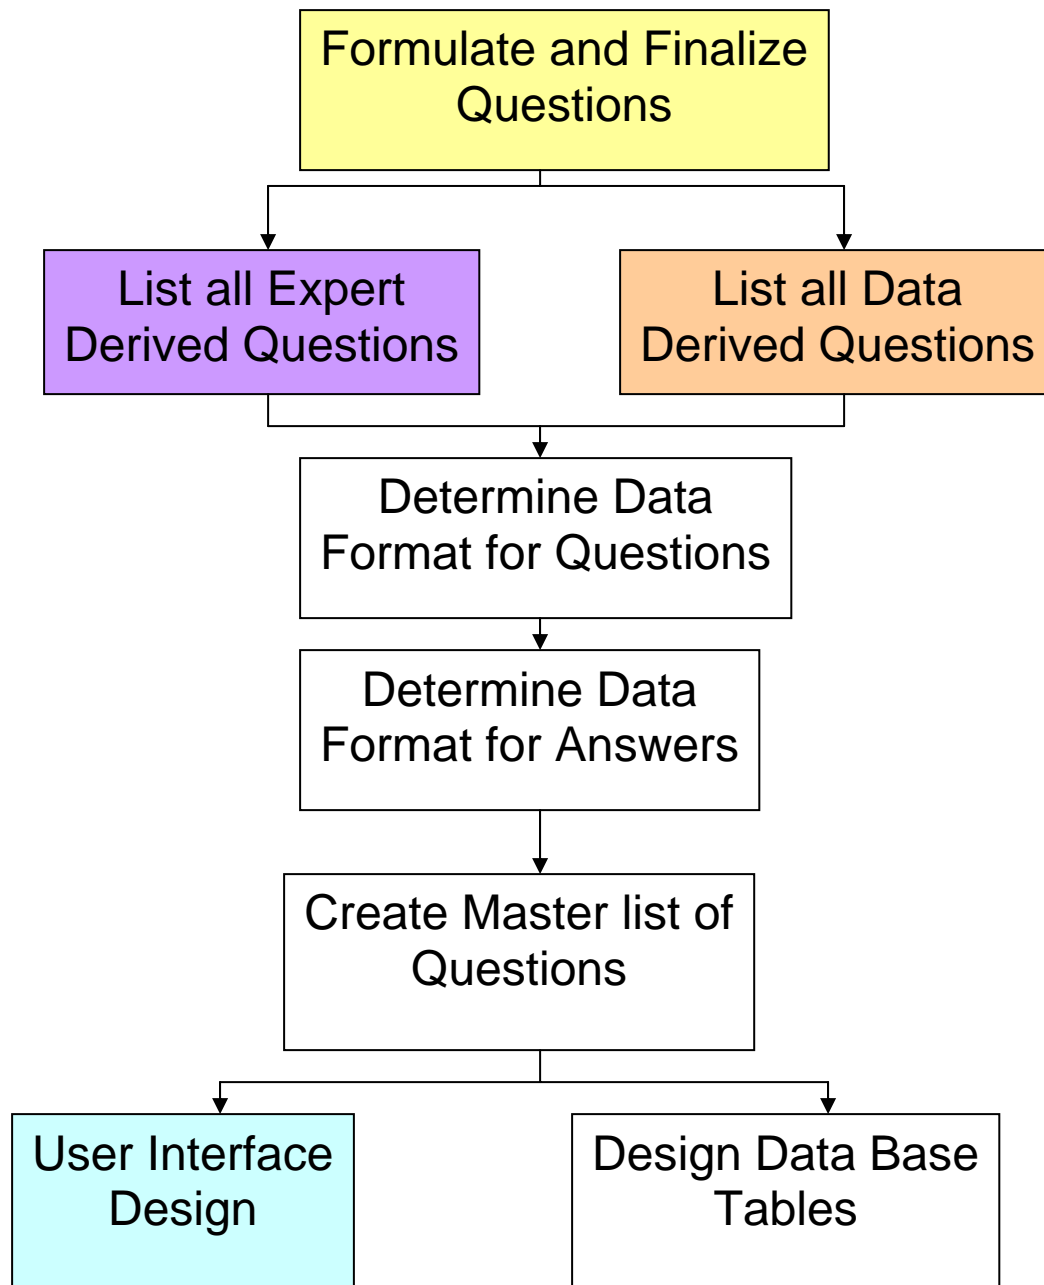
Formulate and Finalize Questions

List all Expert Derived Questions

List all Data Derived Questions

Determine Data Format for Questions

Determine Data Format for Answers

Create Master list of Questions

User Interface Design

Design Data Base Tables